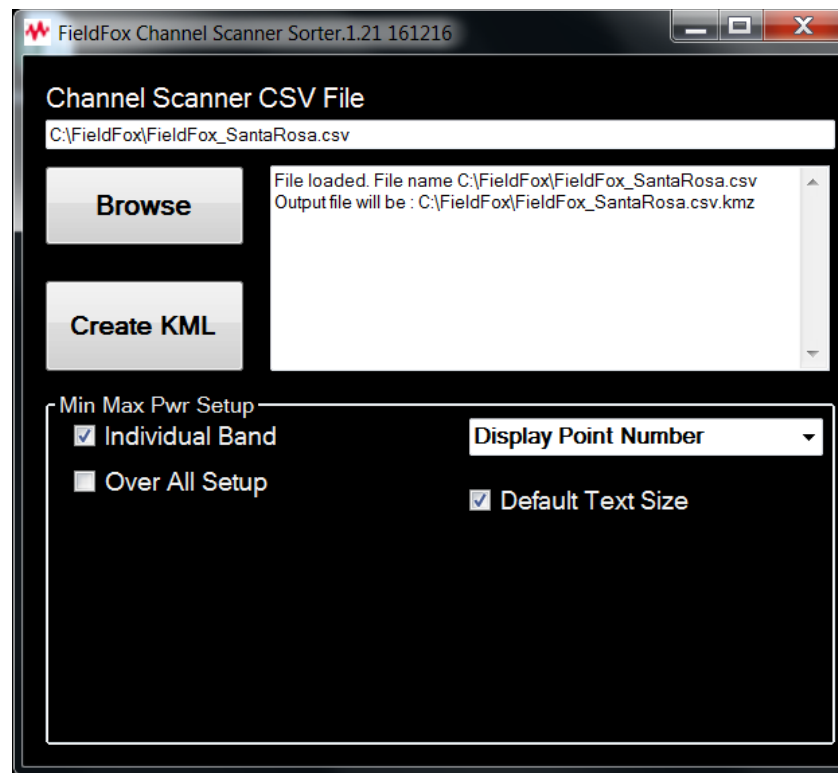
FieldFox Channel Scanner Sorter.1.21 161216

Channel Scanner CSV File

C:\FieldFox\FieldFox_SantaRosa.csv

Browse

File loaded. File name C:\FieldFox\FieldFox_SantaRosa.csv
Output file will be : C:\FieldFox\FieldFox_SantaRosa.csv.kmz

Create KML

Min Max Pwr Setup

Individual Band

Over All Setup

Display Point Number

Default Text Size